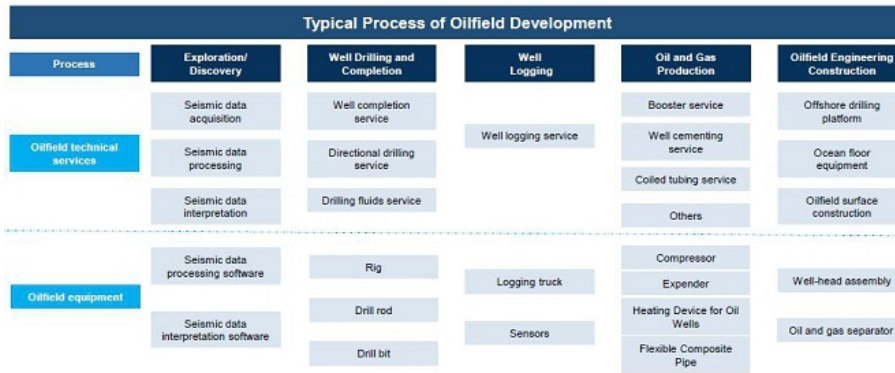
Typical Process of Oilfield Development

| Process | Exploration/ Discovery | Well Drilling and Completion | Well Logging | Oil and Gas Production | Oilfield Engineering Construction |
|---|---|---|---|---|---|
| Oilfield technical services | Seismic data acquisition | Well completion service | Well logging service | Booster service | Offshore drilling platform |
| | Seismic data processing | Directional drilling service | | Well cementing service | Ocean floor equipment |
| | Seismic data interpretation | Drilling fluids service | | Coiled tubing service | Oilfield surface construction |
| | | | | Others | |
| Oilfield equipment | Seismic data processing software | Rig | Logging truck | Compressor | Well-head assembly |
| | Seismic data interpretation software | Drill rod | Sensors | Expender | Oil and gas separator |
| | | Drill bit | | Heating Device for Oil Wells | |
| | | | | Flexible Composite Pipe | |